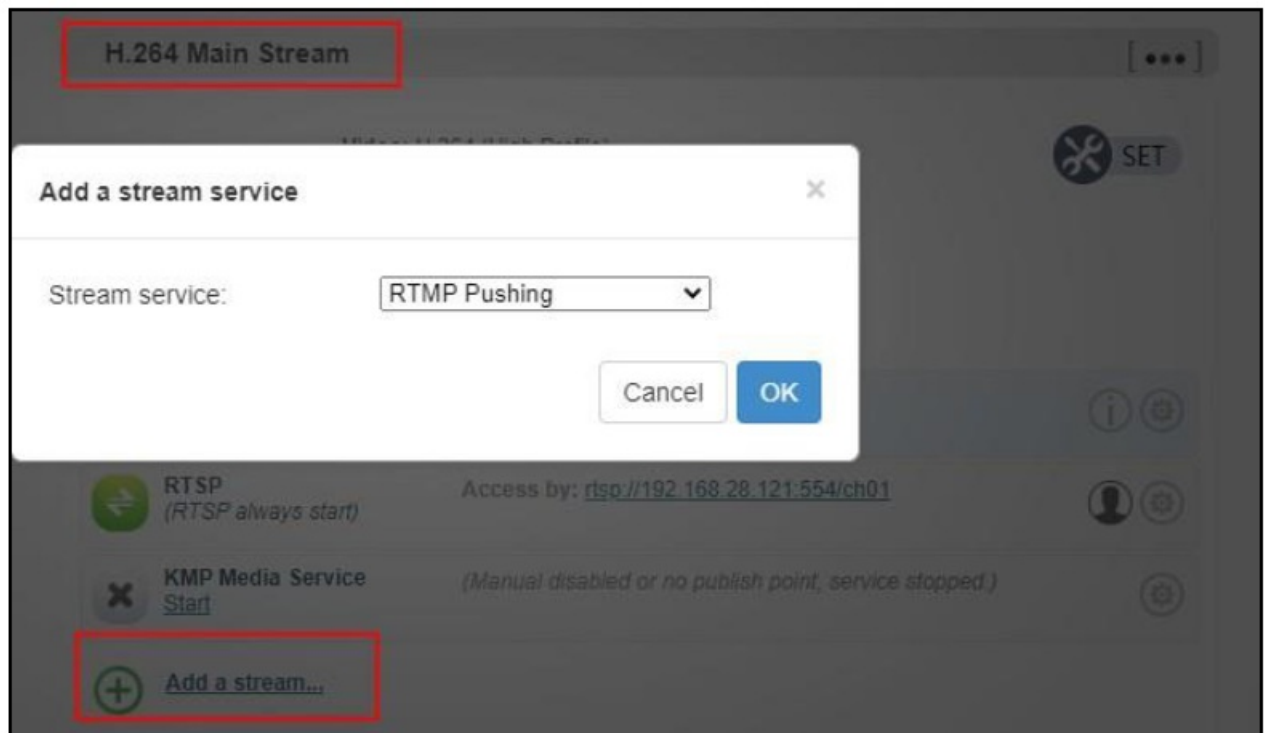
H.264 Main Stream

[•••]

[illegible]

SET

Add a stream service

×

Stream service:

RTMP Pushing

Cancel

OK

RTSP
(RTSP always start)

Access by: rtsp://192.168.28.121:554/ch01

KMP Media Service
Start

(Manual disabled or no publish point, service stopped.)

Add a stream...